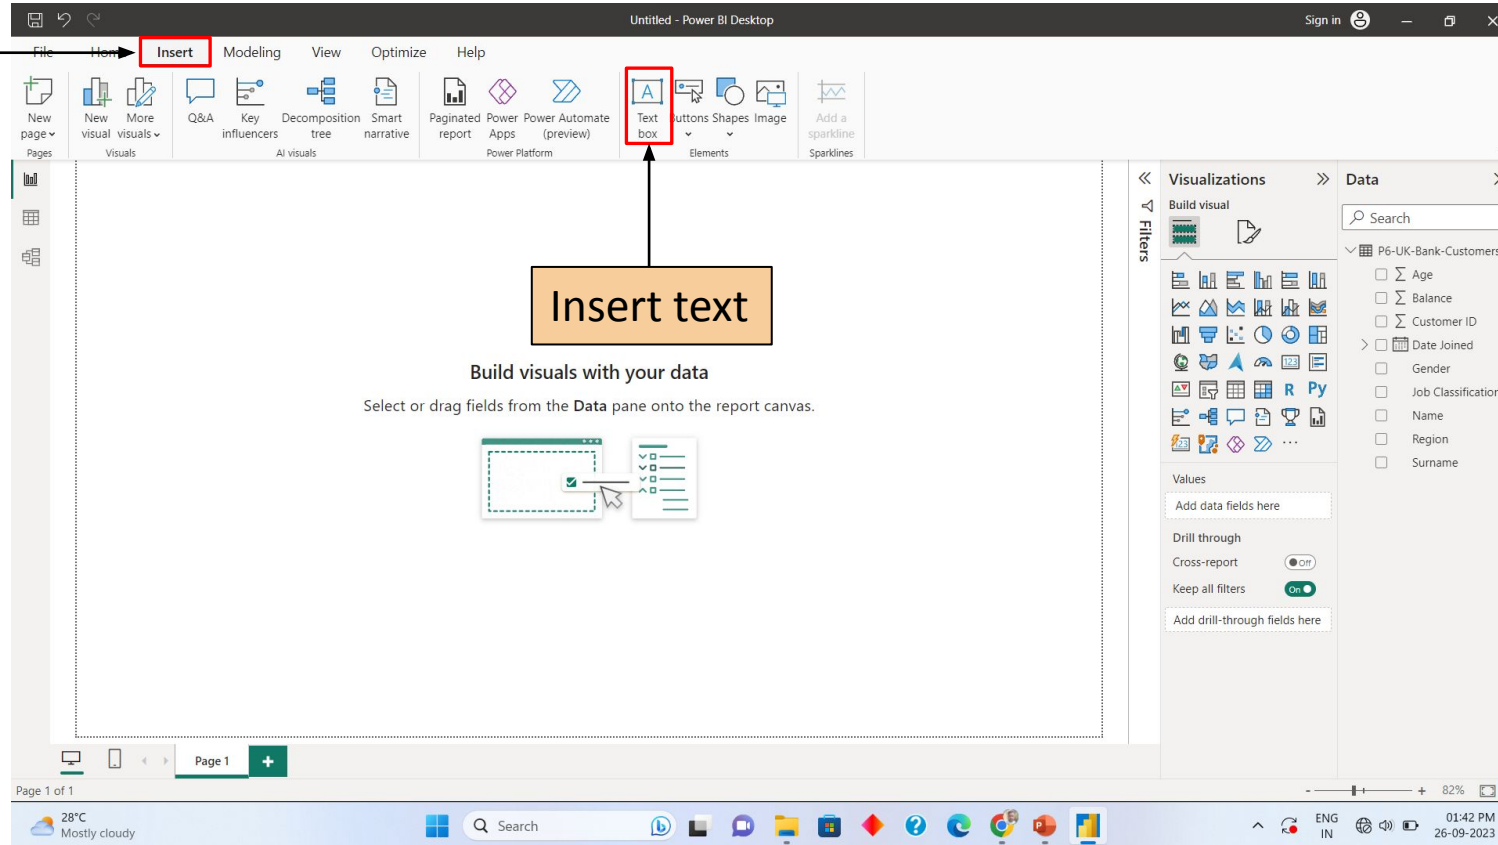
Untitled - Power BI Desktop

Sign in

File Home Insert Modeling View Optimize Help

New page
Pages

New visual More visuals
Visuals

Q&A Key influencers Decomposition tree Smart narrative
AI visuals

Paginated report Power Apps Power Automate (preview)
Power Platform

Text box Buttons Shapes Image
Elements

Add a sparkline
Sparklines

Insert text

Build visuals with your data

Select or drag fields from the **Data** pane onto the report canvas.

Filters

Visualizations

Build visual

R Py

Values

Add data fields here

Drill through

Cross-report Off

Keep all filters On

Add drill-through fields here

Data

Search

P6-UK-Bank-Customers

Age

Balance

Customer ID

Date Joined

Gender

Job Classification

Name

Region

Surname

Page 1

Page 1 of 1

82%

28°C
Mostly cloudy

Search

ENG
IN

01:42 PM
26-09-2023